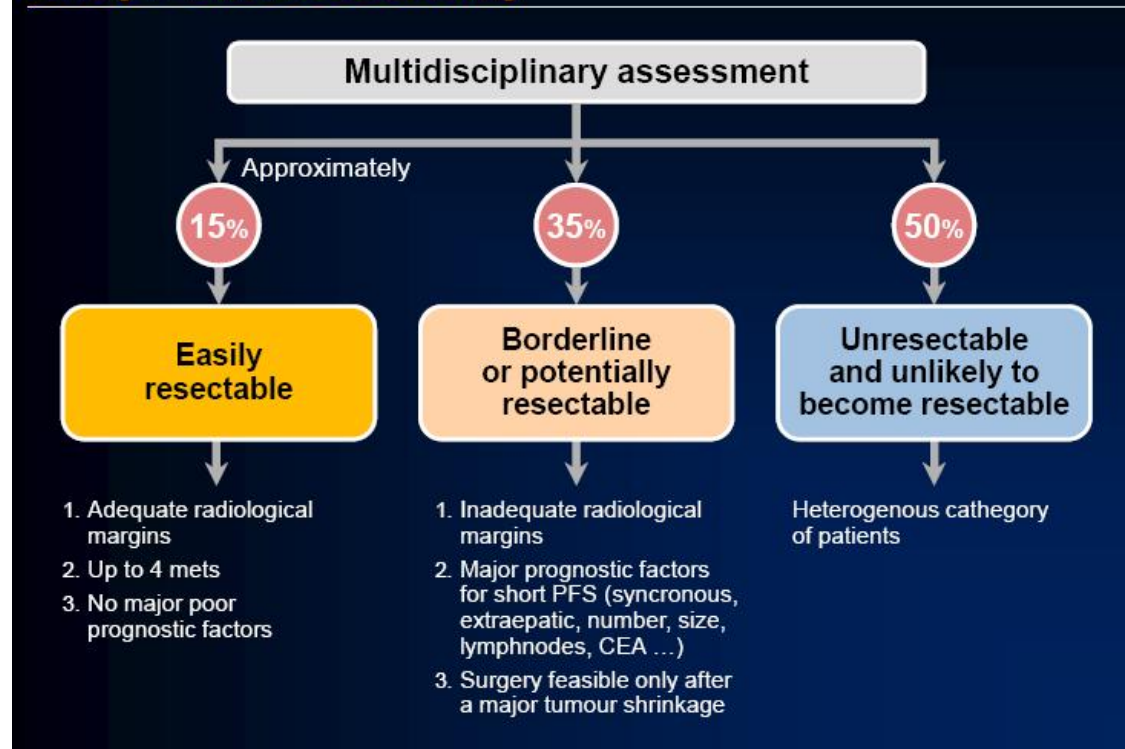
Multidisciplinary assessment

Approximately

15%

35%

50%

Easily resectable

Borderline or potentially resectable

Unresectable and unlikely to become resectable

1. Adequate radiological margins
2. Up to 4 mets
3. No major poor prognostic factors

1. Inadequate radiological margins
2. Major prognostic factors for short PFS (syncronous, extraepatic, number, size, lymphnodes, CEA …)
3. Surgery feasible only after a major tumour shrinkage

Heterogenous cathegory of patients